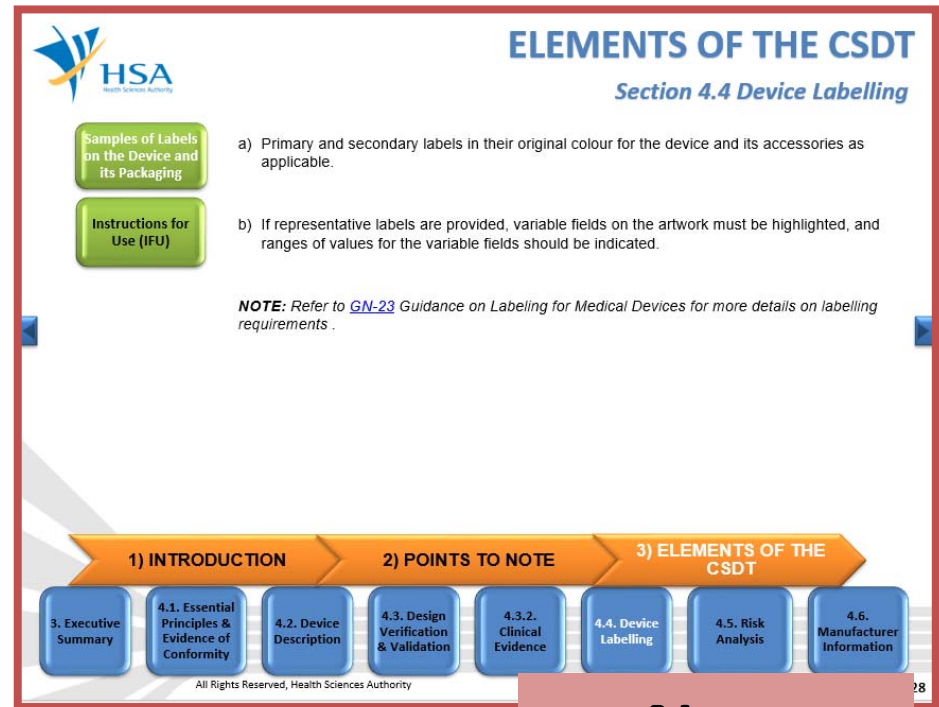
HSA
Health Sciences Authority

ELEMENTS OF THE CSDT

Section 4.4 Device Labelling

Samples of Labels on the Device and its Packaging

Instructions for Use (IFU)

a) Primary and secondary labels in their original colour for the device and its accessories as applicable.

b) If representative labels are provided, variable fields on the artwork must be highlighted, and ranges of values for the variable fields should be indicated.

NOTE: Refer to GN-23 Guidance on Labeling for Medical Devices for more details on labelling requirements .

1) INTRODUCTION

2) POINTS TO NOTE

3) ELEMENTS OF THE CSDT

3. Executive Summary

4.1. Essential Principles & Evidence of Conformity

4.2. Device Description

4.3. Design Verification & Validation

4.3.2. Clinical Evidence

4.4. Device Labelling

4.5. Risk Analysis

4.6. Manufacturer Information

All Rights Reserved, Health Sciences Authority

28